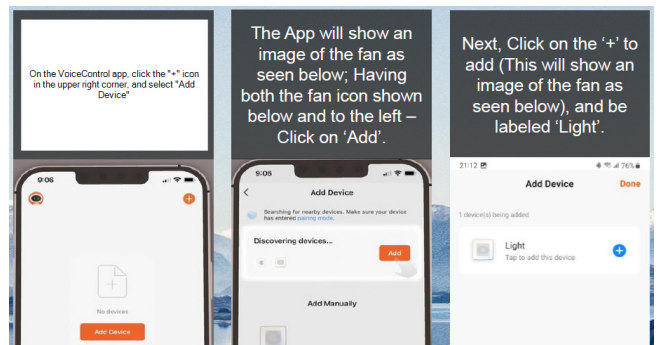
On the VoiceControl app, click the "+" icon in the upper right corner, and select "Add Device"

9:06

No devices

Add Device

The App will show an image of the fan as seen below; Having both the fan icon shown below and to the left – Click on 'Add'.

9:05

Add Device

Searching for nearby devices. Make sure your device has entered pairing mode.

Discovering devices...

Add

Add Manually

Next, Click on the '+' to add (This will show an image of the fan as seen below), and be labeled 'Light'.

21:12

76%

Add Device

Done

1 device(s) being added

Light

Tap to add this device